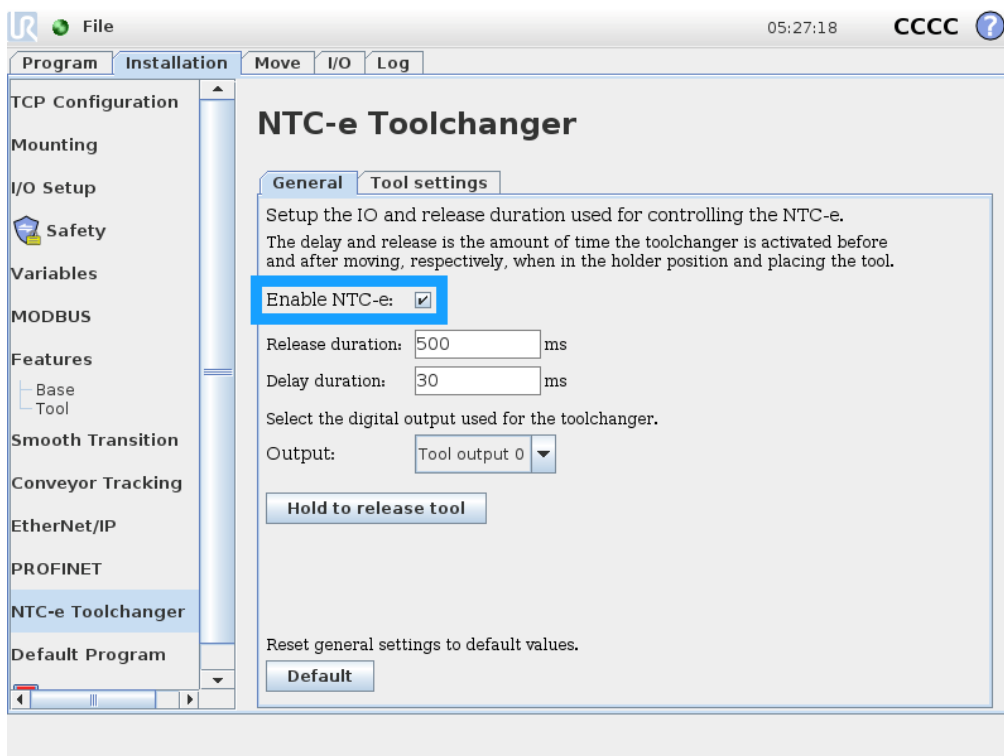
File

05:27:18 CCCC

Program | Installation | Move | I/O | Log

TCP Configuration
Mounting
I/O Setup
Safety
Variables
MODBUS
Features
Base
Tool
Smooth Transition
Conveyor Tracking
EtherNet/IP
PROFINET
NTC-e Toolchanger
Default Program

NTC-e Toolchanger

General | Tool settings

Setup the IO and release duration used for controlling the NTC-e.

The delay and release is the amount of time the toolchanger is activated before and after moving, respectively, when in the holder position and placing the tool.

Enable NTC-e:

Release duration: 500 ms

Delay duration: 30 ms

Select the digital output used for the toolchanger.

Output: Tool output 0

Hold to release tool

Reset general settings to default values.

Default